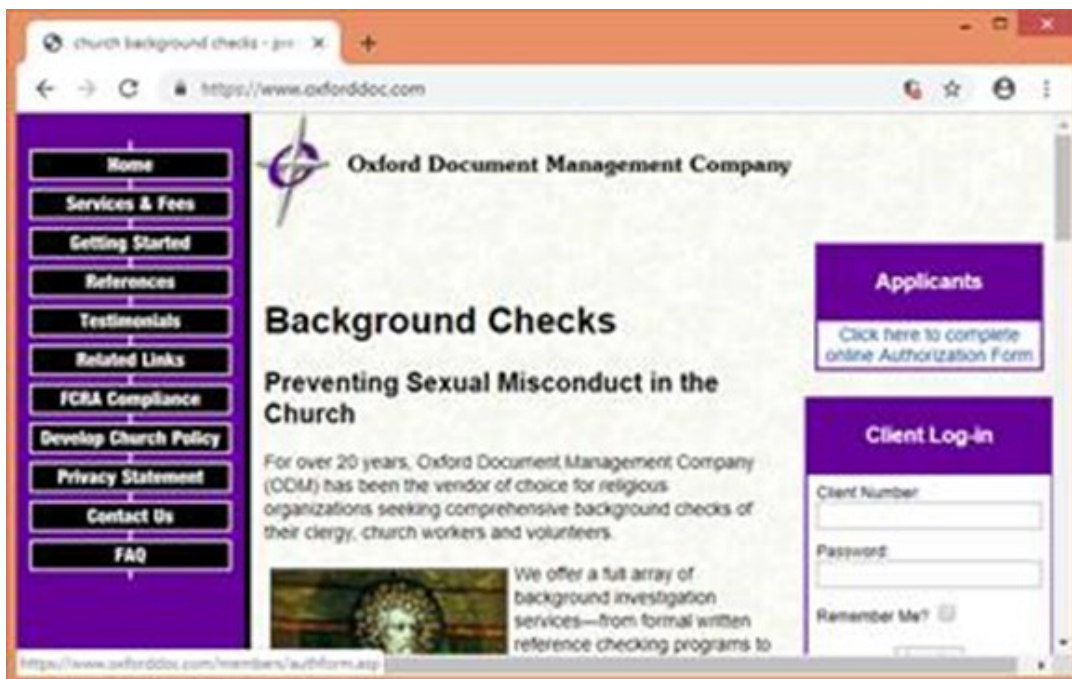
church background checks - pro ×
+
https://www.oxforddoc.com

Home
Services & Fees
Getting Started
References
Testimonials
Related Links
FCRA Compliance
Develop Church Policy
Privacy Statement
Contact Us
FAQ

Oxford Document Management Company

Applicants
Click here to complete online Authorization Form

Background Checks

Preventing Sexual Misconduct in the Church

For over 20 years, Oxford Document Management Company (ODM) has been the vendor of choice for religious organizations seeking comprehensive background checks of their clergy, church workers and volunteers.

We offer a full array of background investigation services—from formal written reference checking programs to

Client Log-in
Client Number
Password
Remember Me?

https://www.oxforddoc.com/members/authform.asp